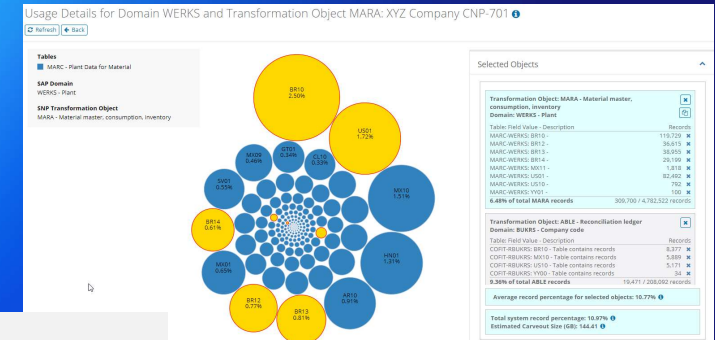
Usage Details for Domain WERKS and Transformation Object MARA: XYZ Company CNP-701

Refresh Back

Tables
MARC - Plant Data for Material

SAP Domain
WERKS - Plant

SNP Transformation Object
MARA - Material master, consumption, inventory

BR10
2.50%

US01
1.72%

GT01
0.34%

CL10
0.33%

MX09
0.46%

SV01
0.55%

MX10
1.51%

BR14
0.61%

HN01
1.31%

MX01
0.65%

AR10
0.81%

BR12
0.77%

BR13
0.81%

Selected Objects

Transformation Object: MARA - Material master, consumption, inventory
Domain: WERKS - Plant

| Table Field Value - Description | Records |
|---|---|
| MARC-WERKS: BR10 - | 119,729 |
| MARC-WERKS: BR12 - | 36,615 |
| MARC-WERKS: BR13 - | 38,955 |
| MARC-WERKS: BR14 - | 29,199 |
| MARC-WERKS: MX11 - | 1,818 |
| MARC-WERKS: US01 - | 82,492 |
| MARC-WERKS: US10 - | 792 |
| MARC-WERKS: YY01 - | 100 |
| 6.48% of total MARA records | 309,700 / 4,782,522 records |

Transformation Object: ABLE - Reconciliation ledger
Domain: BUKRS - Company code

| Table Field Value - Description | Records |
|---|---|
| COFIT-RBUKRS: BR10 - Table contains records | 8,377 |
| COFIT-RBUKRS: MX10 - Table contains records | 5,889 |
| COFIT-RBUKRS: US10 - Table contains records | 5,171 |
| COFIT-RBUKRS: YY00 - Table contains records | 34 |
| 9.36% of total ABLE records | 19,471 / 208,092 records |

Average record percentage for selected objects: 10.77%

Total system record percentage: 10.97%
Estimated Carveout Size (GB): 144.41